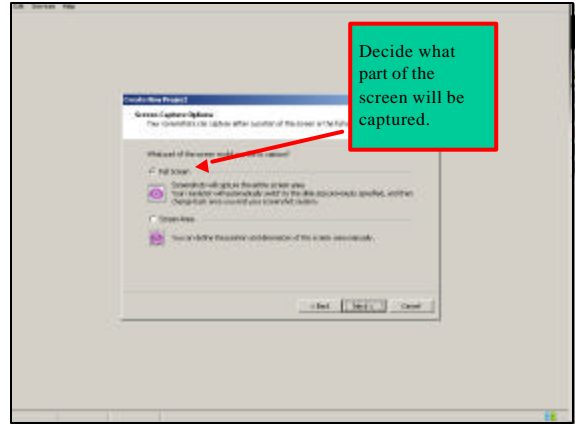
Edit Services Help

Decide what part of the screen will be captured.

Create New Project

Screen Capture Options

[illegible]

What part of the screen would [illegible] capture?

Full Screen

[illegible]

Screen Area

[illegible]

< Back Next > Cancel